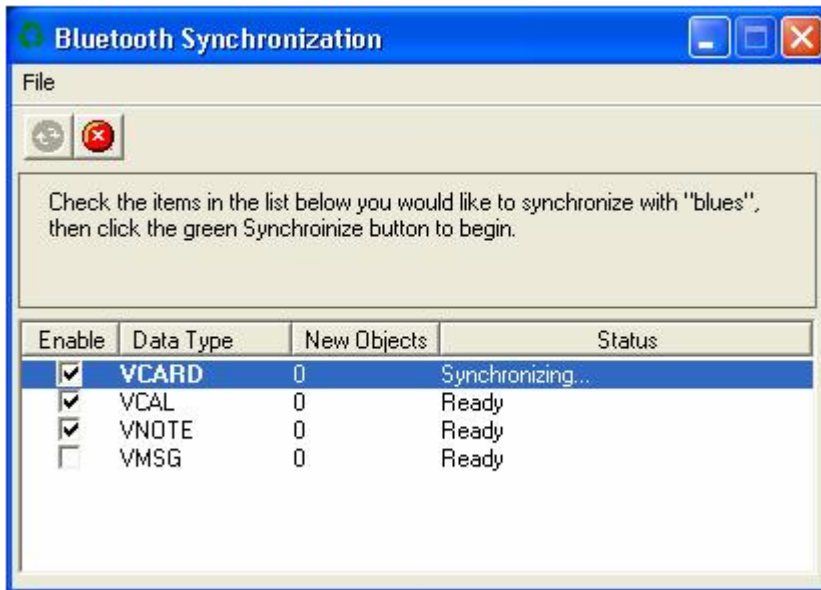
Bluetooth Synchronization

File

Check the items in the list below you would like to synchronize with "blues", then click the green Synchroinize button to begin.

| Enable | Data Type | New Objects | Status |
|---|---|---|---|
| ☑ | VCARD | 0 | Synchronizing... |
| ☑ | VCAL | 0 | Ready |
| ☑ | VNOTE | 0 | Ready |
| ☐ | VMSG | 0 | Ready |